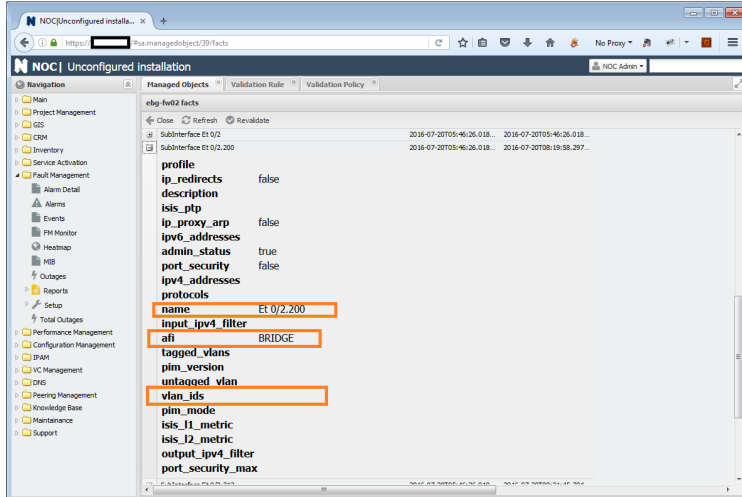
NOC|Unconfigured installa... ×

https:// /#sa.managedobject/39/facts

No Proxy

NOC| Unconfigured installation

NOC Admin

Navigation

Main
Project Management
GIS
CRM
Inventory
Service Activation
Fault Management
Alarm Detail
Alarms
Events
FM Monitor
Heatmap
MIB
Outages
Reports
Setup
Total Outages
Performance Management
Configuration Management
IPAM
VC Management
DNS
Peering Management
Knowledge Base
Maintainance
Support

Managed Objects | Validation Rule | Validation Policy

ebg-fw02 facts

Close | Refresh | Revalidate

| | | | |
|---|---|---|---|
| ⊞ | SubInterface Et 0/2 | 2016-07-20T05:46:26.018... | 2016-07-20T05:46:26.018... |
| ⊟ | SubInterface Et 0/2.200 | 2016-07-20T05:46:26.018... | 2016-07-20T08:19:58.297... |

profile
ip_redirects false
description
isis_ptp
ip_proxy_arp false
ipv6_addresses
admin_status true
port_security false
ipv4_addresses
protocols
name Et 0/2.200
input_ipv4_filter
afi BRIDGE
tagged_vlans
pim_version
untagged_vlan
vlan_ids
pim_mode
isis_l1_metric
isis_l2_metric
output_ipv4_filter
port_security_max

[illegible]